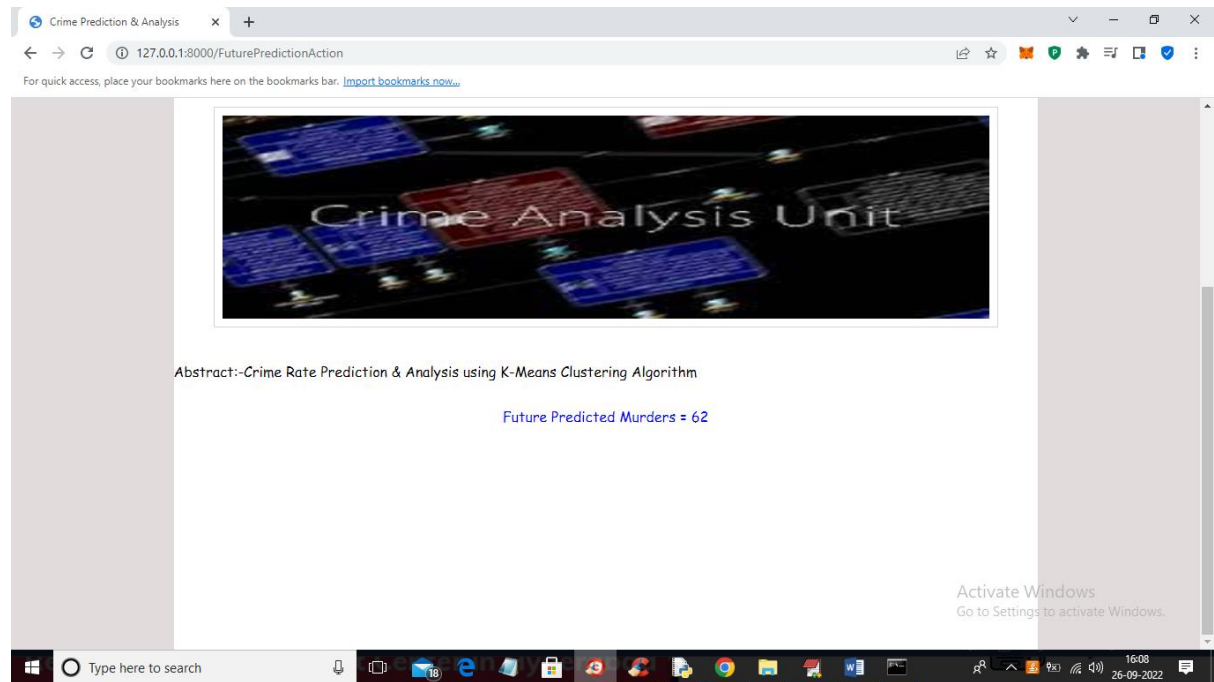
Crime Prediction & Analysis
127.0.0.1:8000/FuturePredictionAction
For quick access, place your bookmarks here on the bookmarks bar. Import bookmarks now...

Crime Analysis Unit

Abstract:-Crime Rate Prediction & Analysis using K-Means Clustering Algorithm

Future Predicted Murders = 62

Activate Windows
Go to Settings to activate Windows.

Type here to search
18
16:08
26-09-2022